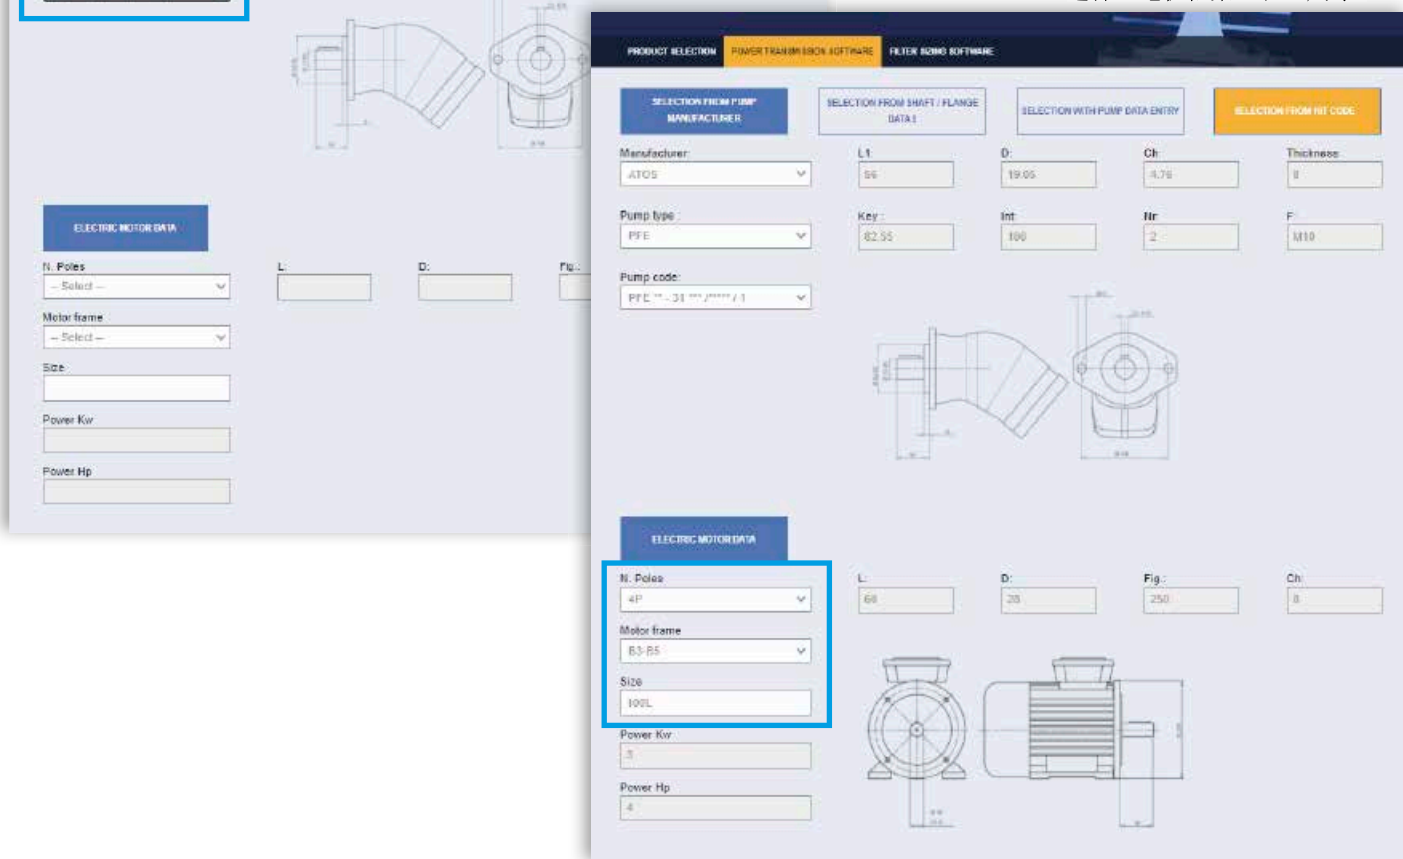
ELECTRIC MOTOR DATA

N. Poles
-- Select --

Motor frame
-- Select --

Size

Power Kw

Power Hp

L:

D:

Fig.:

PRODUCT SELECTION
POWER TRANSMISSION SOFTWARE
FILTER SIZING SOFTWARE

SELECTION FROM PUMP MANUFACTURER
SELECTION FROM SHAFT / FLANGE DATA 1
SELECTION WITH PUMP DATA ENTRY
SELECTION FROM KIT CODE

Manufacturer:
ATOS

L1:
56

D:
19.05

Ch:
4.76

Thickness:
8

Pump type:
PFE

Key:
82.55

Int:
100

Nr:
2

F:
M10

Pump code:
PFE ** - 31 *** /***** / 1

ELECTRIC MOTOR DATA

N. Poles
4P

Motor frame
B3-B5

Size
100L

Power Kw
3

Power Hp
4

L:
60

D:
28

Fig.:
250

Ch:
8